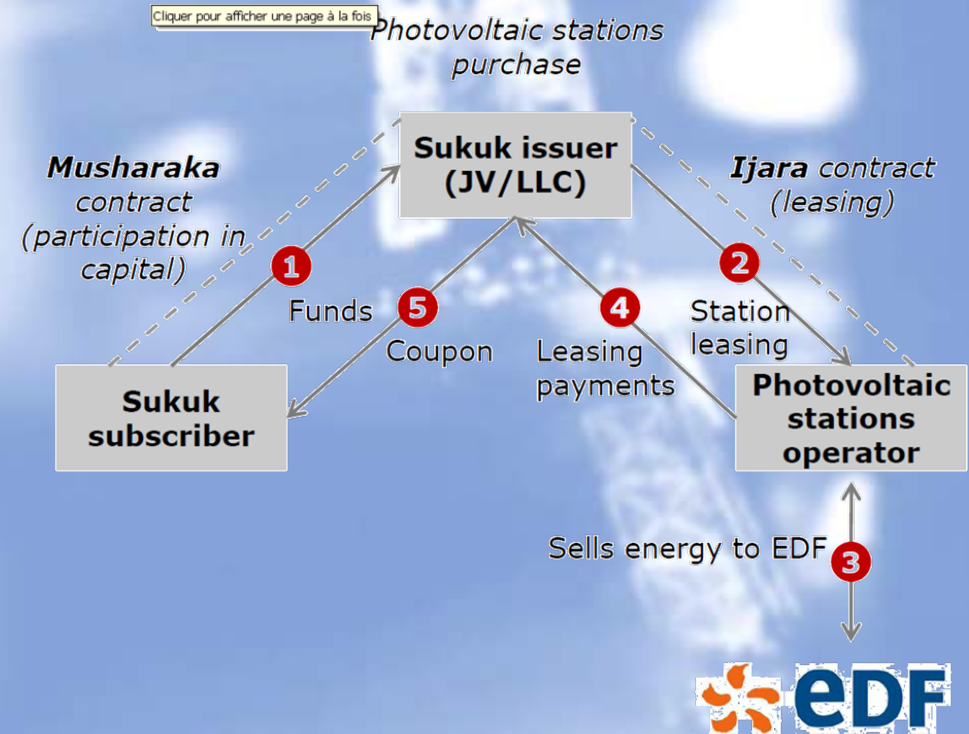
Cliquer pour afficher une page à la fois

Photovoltaic stations purchase

Sukuk issuer (JV/LLC)

Musharaka contract (participation in capital)

Ijara contract (leasing)

1

Funds

5

Coupon

4

Leasing payments

2

Station leasing

Sukuk subscriber

Photovoltaic stations operator

Sells energy to EDF

3

eDF